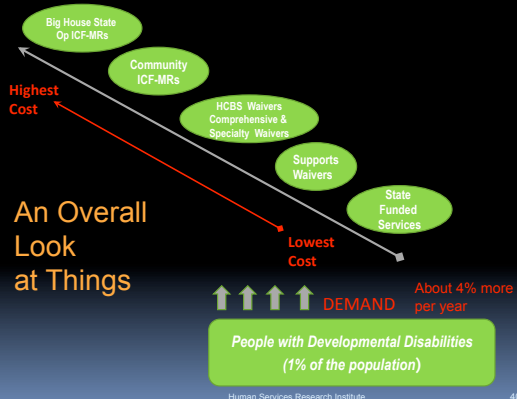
Big House State Op ICF-MRs

Community ICF-MRs

Highest Cost

HCBS Waivers Comprehensive & Specialty Waivers

Supports Waivers

State Funded Services

An Overall Look at Things

Lowest Cost

DEMAND

About 4% more per year

People with Developmental Disabilities (1% of the population)

Human Services Research Institute

4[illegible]